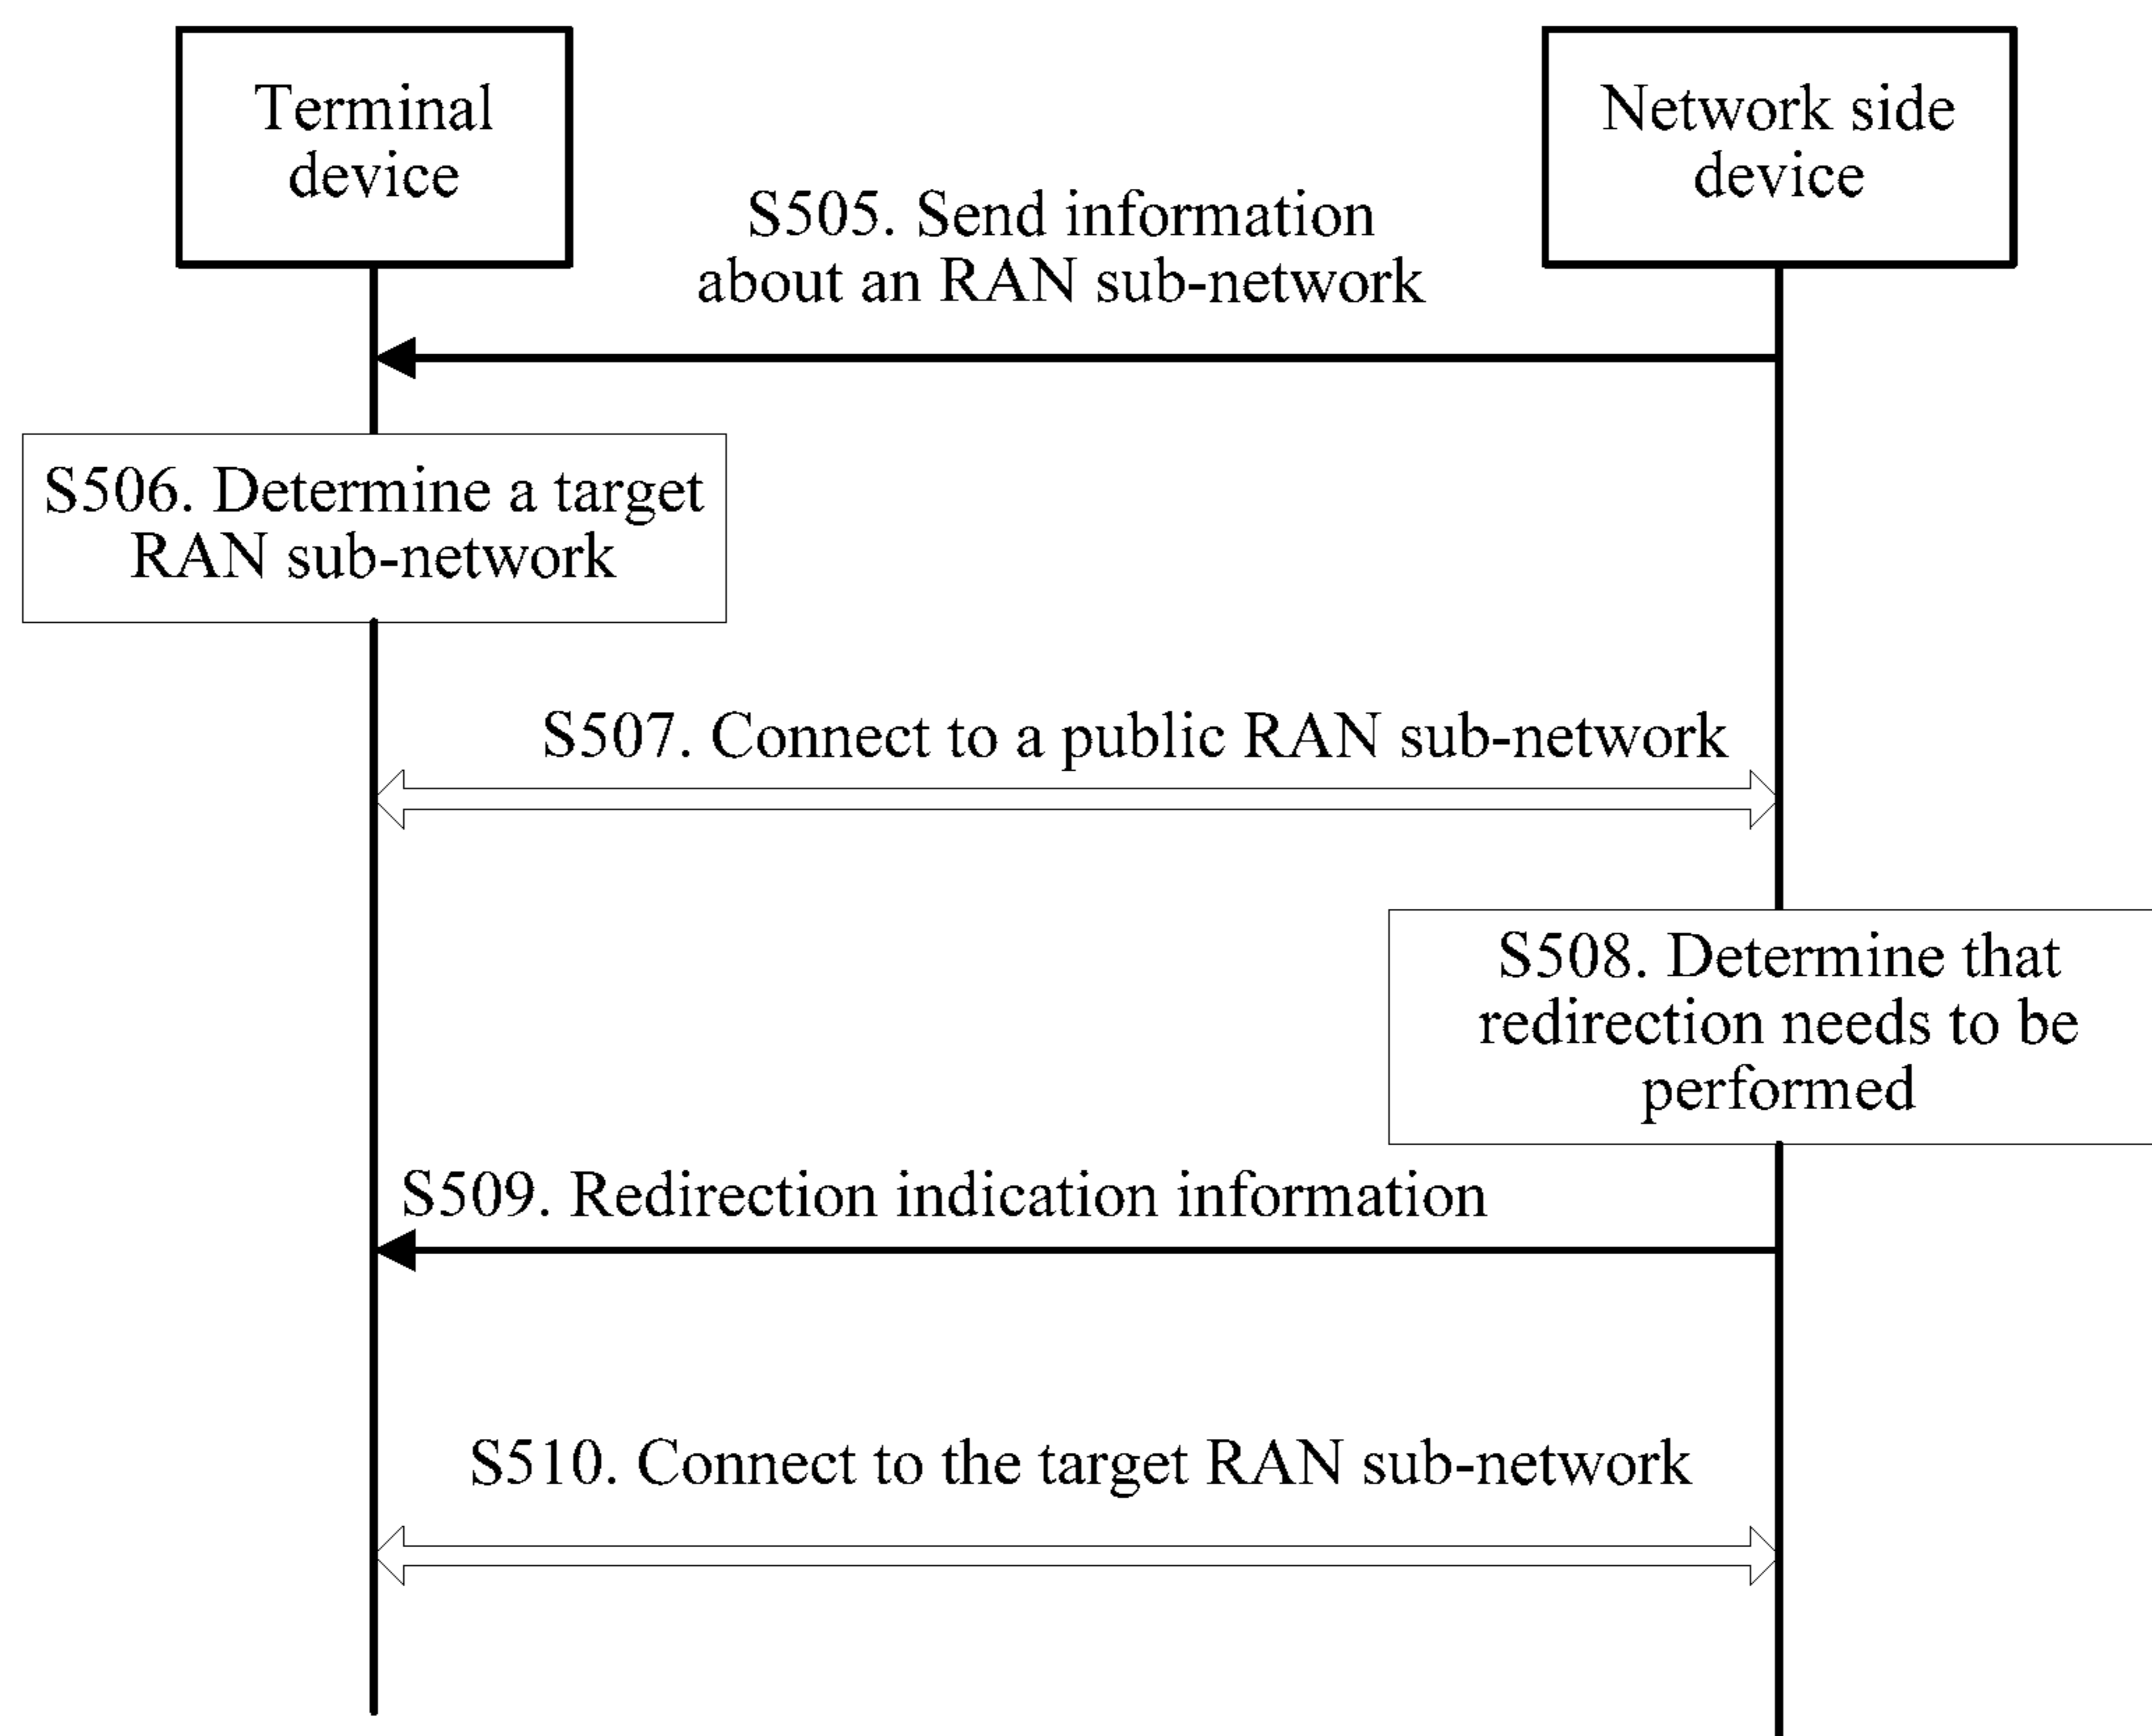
Terminal device

Network side device

S505. Send information about an RAN sub-network

S506. Determine a target RAN sub-network

S507. Connect to a public RAN sub-network

S508. Determine that redirection needs to be performed

S509. Redirection indication information

S510. Connect to the target RAN sub-network